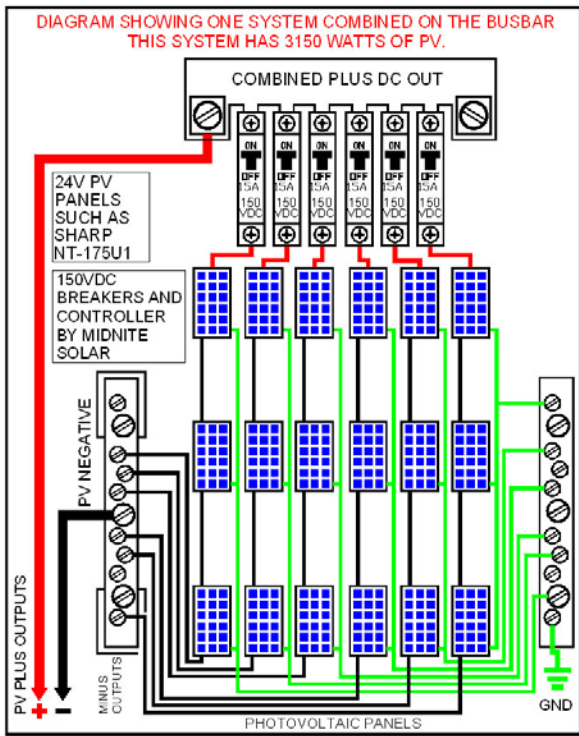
DIAGRAM SHOWING ONE SYSTEM COMBINED ON THE BUSBAR
THIS SYSTEM HAS 3150 WATTS OF PV.

COMBINED PLUS DC OUT

ON OFF 15A 150 VDC

ON OFF 15A 150 VDC

ON OFF 15A 150 VDC

ON OFF 15A 150 VDC

ON OFF 15A 150 VDC

ON OFF 15A 150 VDC

24V PV PANELS SUCH AS SHARP NT-175U1

150VDC BREAKERS AND CONTROLLER BY MIDNITE SOLAR

PV NEGATIVE

PV PLUS OUTPUTS

+ -

MINUS OUTPUTS

PHOTOVOLTAIC PANELS

GND